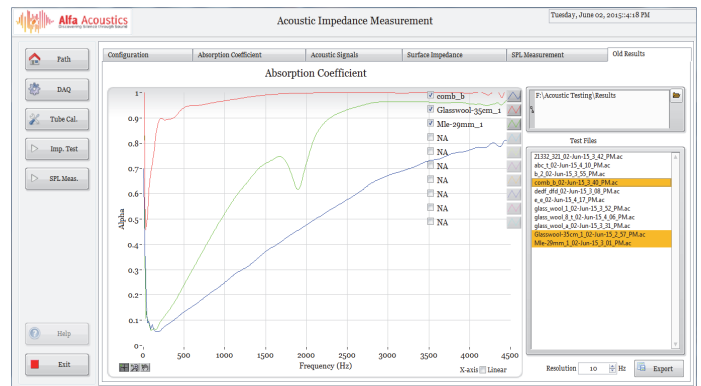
Alfa Acoustics
Discovering Science through Sound

Acoustic Impedance Measurement

Tuesday, June 02, 2015 4:18 PM

Path
DAQ
Tube Cal.
Imp. Test
SPL Meas.
Help
Exit

Configuration | Absorption Coefficient | Acoustic Signals | Surface Impedance | SPL Measurement | Old Results

Absorption Coefficient

comb_b
Glasswool-35cm_1
Mle-29mm_1
NA
NA
NA
NA
NA
NA
NA

Alpha

1
0.9
0.8
0.7
0.6
0.5
0.4
0.3
0.2
0.1
0

0 500 1000 1500 2000 2500 3000 3500 4000 4500

Frequency (Hz)

X-axis Linear

F:\Acoustic Testing\Results

Test Files

2L332_321_02-Jun-15_3_42_PM.ac
abc_t_02-Jun-15_4_10_PM.ac
b_2_02-Jun-15_3_55_PM.ac
comb_b_02-Jun-15_3_40_PM.ac
dedf_dfd_02-Jun-15_3_08_PM.ac
e_e_02-Jun-15_4_17_PM.ac
glass_wool_1_02-Jun-15_3_52_PM.ac
glass_wool_8_t_02-Jun-15_4_06_PM.ac
glass_wool_a_02-Jun-15_3_31_PM.ac
Glasswool-35cm_1_02-Jun-15_2_57_PM.ac
Mle-29mm_1_02-Jun-15_3_01_PM.ac

Resolution 10 Hz

Export